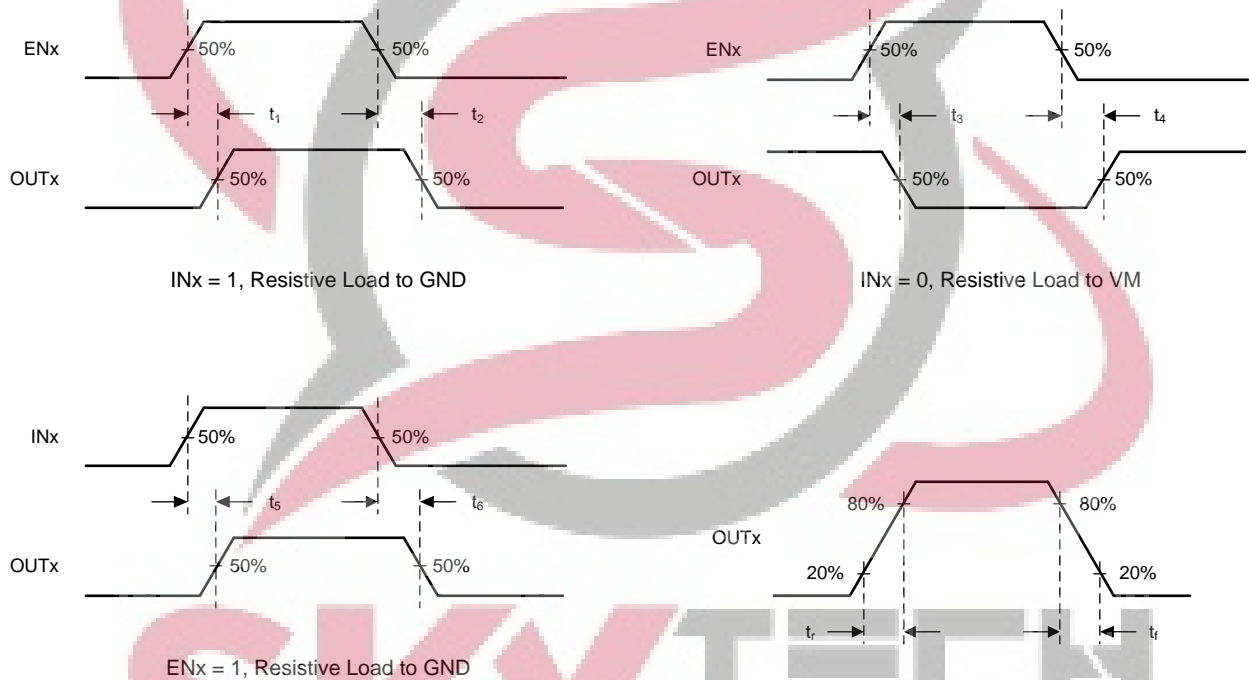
ENx
50%
50%
$t_1$
$t_2$
OUTx
50%
50%

INx = 1, Resistive Load to GND

ENx
50%
50%
$t_3$
$t_4$
OUTx
50%
50%

INx = 0, Resistive Load to VM

INx
50%
50%
$t_5$
$t_6$
OUTx
50%
50%

ENx = 1, Resistive Load to GND

OUTx
80%
80%
20%
20%
$t_r$
$t_f$